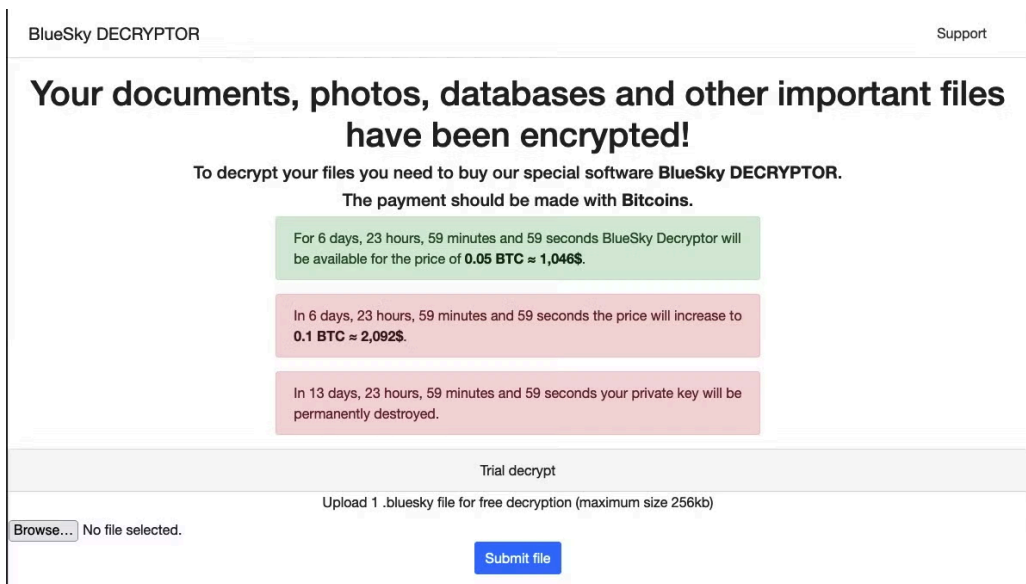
BlueSky DECRYPTOR

Support

Your documents, photos, databases and other important files have been encrypted!

To decrypt your files you need to buy our special software BlueSky DECRYPTOR.

The payment should be made with Bitcoins.

For 6 days, 23 hours, 59 minutes and 59 seconds BlueSky Decryptor will be available for the price of 0.05 BTC ≈ 1,046$.

In 6 days, 23 hours, 59 minutes and 59 seconds the price will increase to 0.1 BTC ≈ 2,092$.

In 13 days, 23 hours, 59 minutes and 59 seconds your private key will be permanently destroyed.

Trial decrypt

Upload 1 .bluesky file for free decryption (maximum size 256kb)

Browse... No file selected.

Submit file